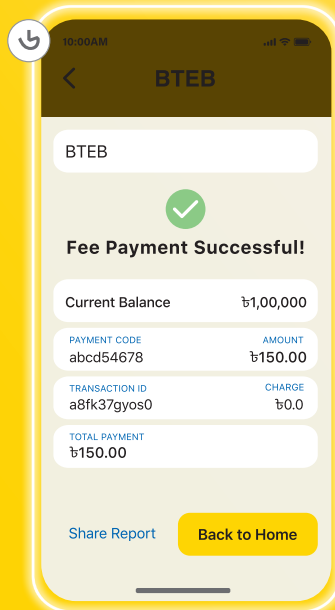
10:00AM

BTEB

BTEB

Fee Payment Successful!

Current Balance ৳1,00,000

PAYMENT CODE
abcd54678

AMOUNT
৳150.00

TRANSACTION ID
a8fk37gyos0

CHARGE
৳0.0

TOTAL PAYMENT
৳150.00

Share Report

Back to Home